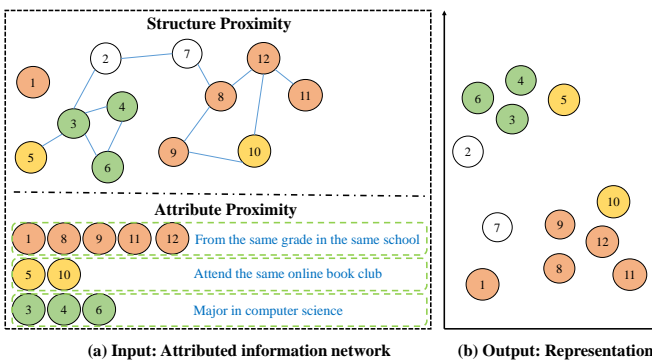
Structure Proximity

2
7
1
12
4
8
11
3
5
6
9
10

Attribute Proximity

1 8 9 11 12 From the same grade in the same school

5 10 Attend the same online book club

3 4 6 Major in computer science

(a) Input: Attributed information network

4
6
5
3
2
10
7
9
12
8
1
11

(b) Output: Representation